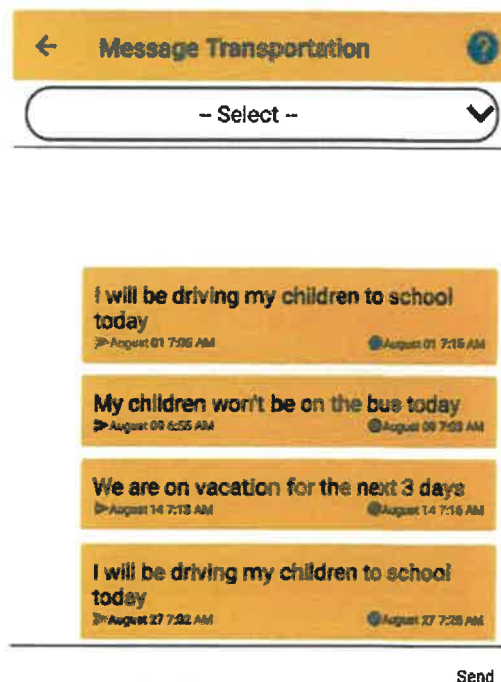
Message Transportation

-- Select --

I will be driving my children to school today
August 01 7:06 AM
August 01 7:15 AM

My children won't be on the bus today
August 09 6:55 AM
August 09 7:03 AM

We are on vacation for the next 3 days
August 14 7:13 AM
August 14 7:16 AM

I will be driving my children to school today
August 27 7:22 AM
August 27 7:25 AM

Send